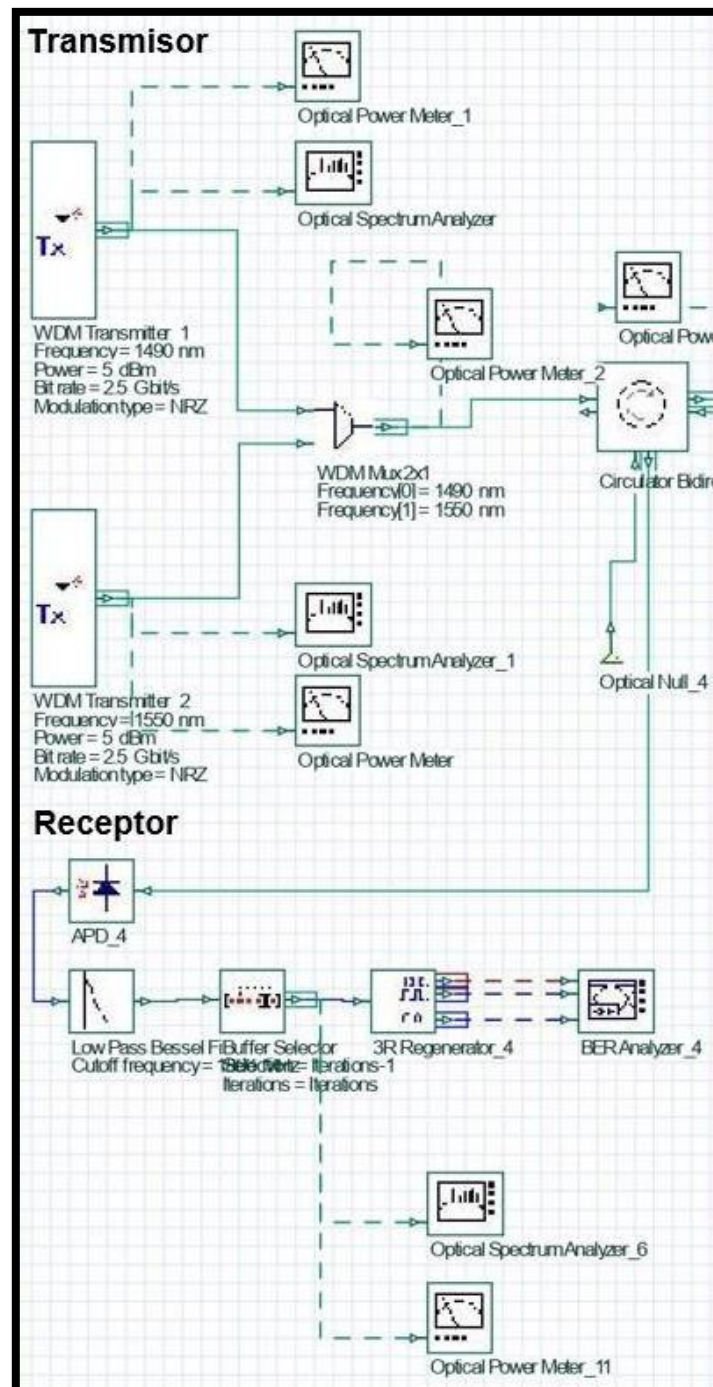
Transmisor

Optical Power Meter_1

Optical Spectrum Analyzer

Tx

WDM Transmitter 1
Frequency = 1490 nm
Power = 5 dBm
Bit rate = 2.5 Gbit/s
Modulation type = NRZ

Optical Power Meter_2

Optical Pow

WDM Mux 2x1
Frequency[0] = 1490 nm
Frequency[1] = 1550 nm

Circulator Bidire

Tx

WDM Transmitter 2
Frequency = 1550 nm
Power = 5 dBm
Bit rate = 2.5 Gbit/s
Modulation type = NRZ

Optical Spectrum Analyzer_1

Optical Null_4

Optical Power Meter

Receptor

APD_4

Low Pass Bessel Fi
Cutoff frequency = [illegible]

Buffer Selector
Selection = Iterations-1
Iterations = Iterations

3R Regenerator_4

BER Analyzer_4

Optical Spectrum Analyzer_6

Optical Power Meter_11